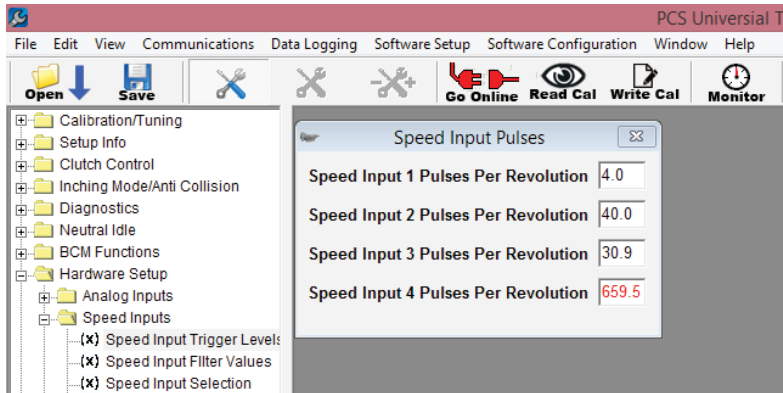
PCS Universal T

File Edit View Communications Data Logging Software Setup Software Configuration Window Help

Open Save Go Online Read Cal Write Cal Monitor

Calibration/Tuning
Setup Info
Clutch Control
Inching Mode/Anti Collision
Diagnostics
Neutral Idle
BCM Functions
Hardware Setup
Analog Inputs
Speed Inputs
{x} Speed Input Trigger Levels
{x} Speed Input Filter Values
{x} Speed Input Selection

Speed Input Pulses

Speed Input 1 Pulses Per Revolution 4.0
Speed Input 2 Pulses Per Revolution 40.0
Speed Input 3 Pulses Per Revolution 30.9
Speed Input 4 Pulses Per Revolution 659.5